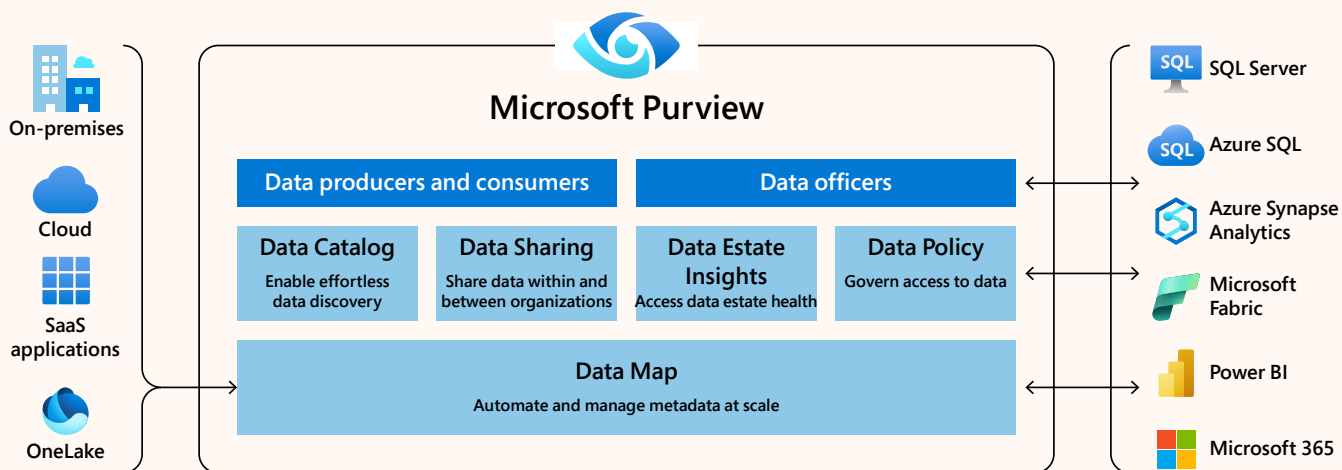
On-premises

Cloud

SaaS applications

OneLake

Microsoft Purview

Data producers and consumers

Data officers

Data Catalog
Enable effortless data discovery

Data Sharing
Share data within and between organizations

Data Estate Insights
Access data estate health

Data Policy
Govern access to data

Data Map
Automate and manage metadata at scale

SQL

SQL Server

SQL

Azure SQL

Azure Synapse Analytics

Microsoft Fabric

Power BI

Microsoft 365